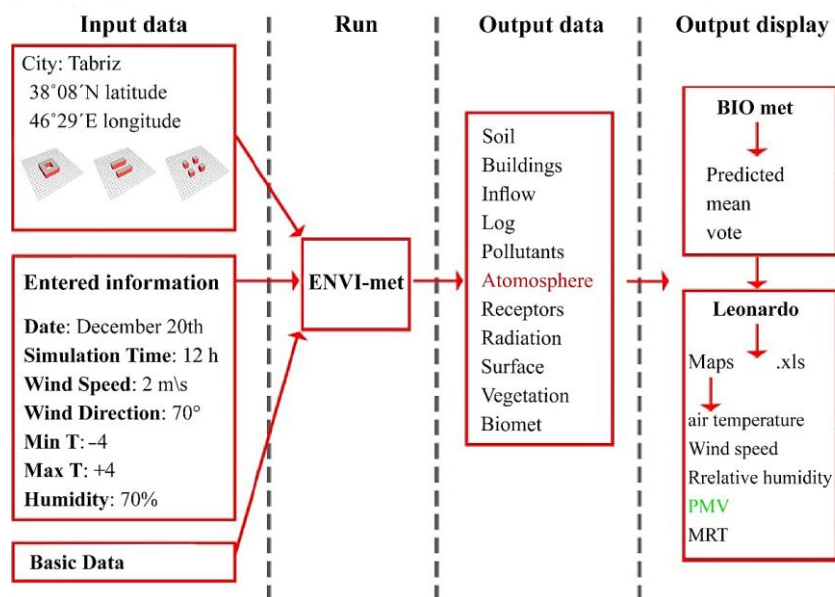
Input data

City: Tabriz
38˚08´N latitude
46˚29´E longitude

Entered information

Date: December 20th
Simulation Time: 12 h
Wind Speed: 2 m\s
Wind Direction: 70°
Min T: -4
Max T: +4
Humidity: 70%

Basic Data

Run

ENVI-met

Output data

Soil
Buildings
Inflow
Log
Pollutants
Atomosphere
Receptors
Radiation
Surface
Vegetation
Biomet

Output display

BIO met

Predicted mean vote

Leonardo

Maps .xls

air temperature
Wind speed
Rrelative humidity
PMV
MRT